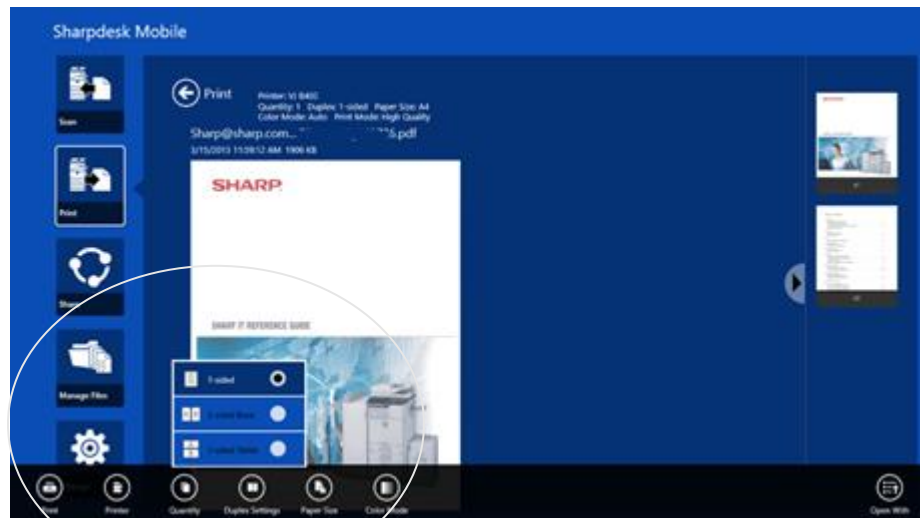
Sharpdesk Mobile

Scan

Print

Share

Manage Files

Print

Printer: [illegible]
Quantity: 1 Duplex: 1-sided Paper Size: A4
Color Mode: Auto Print Mode: High Quality

Sharp@sharp.com... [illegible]6.pdf
3/15/2013 11:09:12 AM 1906 KB

SHARP

SHARP IT REFERENCE GUIDE

1-sided

2-sided Book

2-sided Tablet

Print

Printer

Quantity

Duplex Settings

Paper Size

Color Mode

Open With